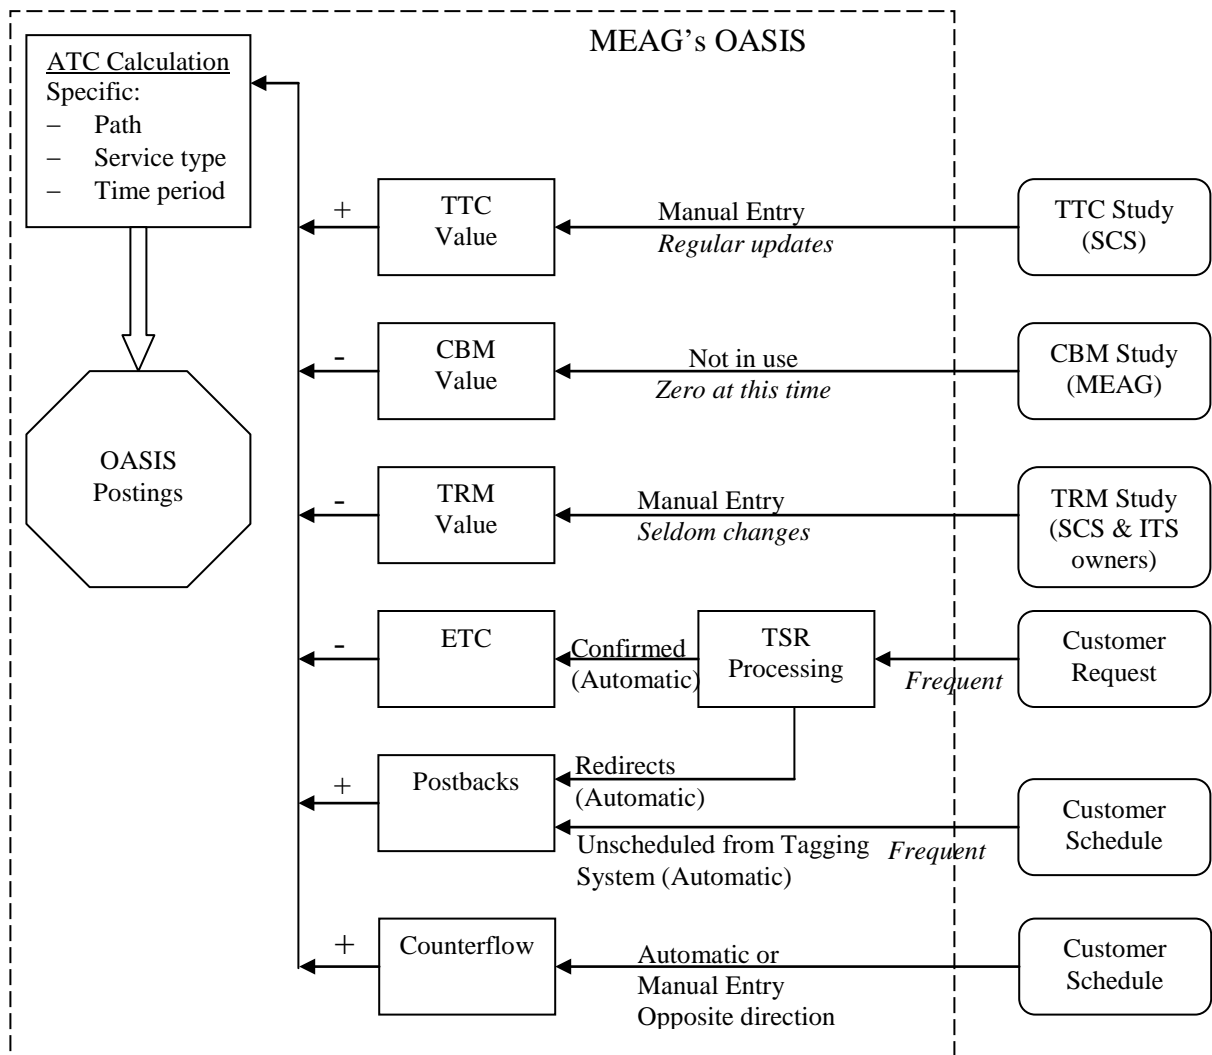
MEAG's OASIS

ATC Calculation
Specific:
− Path
− Service type
− Time period

OASIS Postings

+ TTC Value

Manual Entry
*Regular updates*

TTC Study (SCS)

- CBM Value

Not in use
*Zero at this time*

CBM Study (MEAG)

- TRM Value

Manual Entry
*Seldom changes*

TRM Study (SCS & ITS owners)

- ETC

Confirmed (Automatic)

TSR Processing

*Frequent*

Customer Request

+ Postbacks

Redirects (Automatic)

Unscheduled from Tagging System (Automatic)

*Frequent*

Customer Schedule

+ Counterflow

Automatic or Manual Entry Opposite direction

Customer Schedule